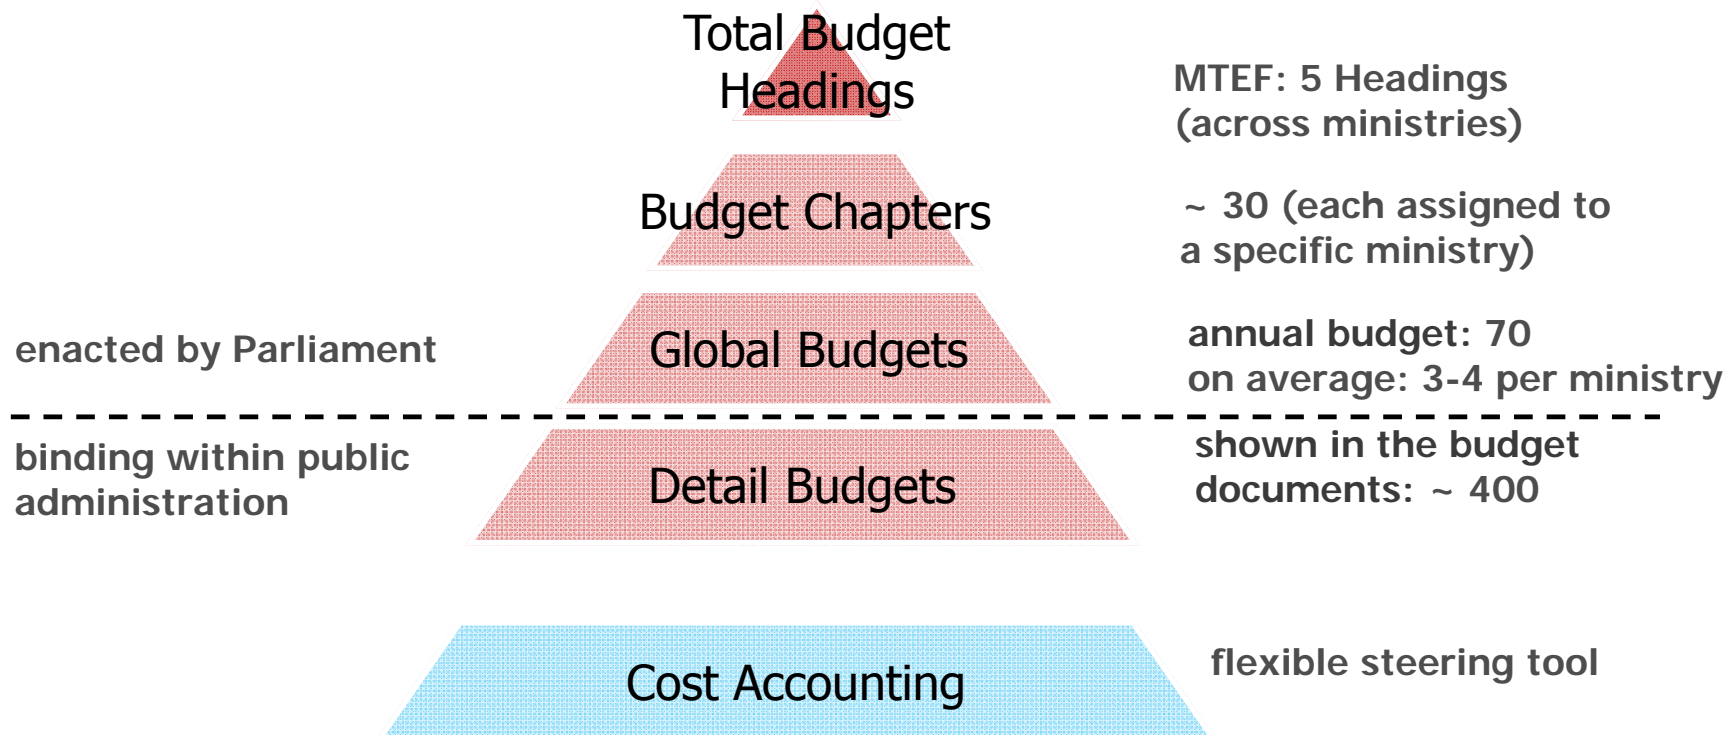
Total Budget Headings

MTEF: 5 Headings (across ministries)

Budget Chapters

~ 30 (each assigned to a specific ministry)

enacted by Parliament

Global Budgets

annual budget: 70 on average: 3-4 per ministry

binding within public administration

Detail Budgets

shown in the budget documents: ~ 400

Cost Accounting

flexible steering tool